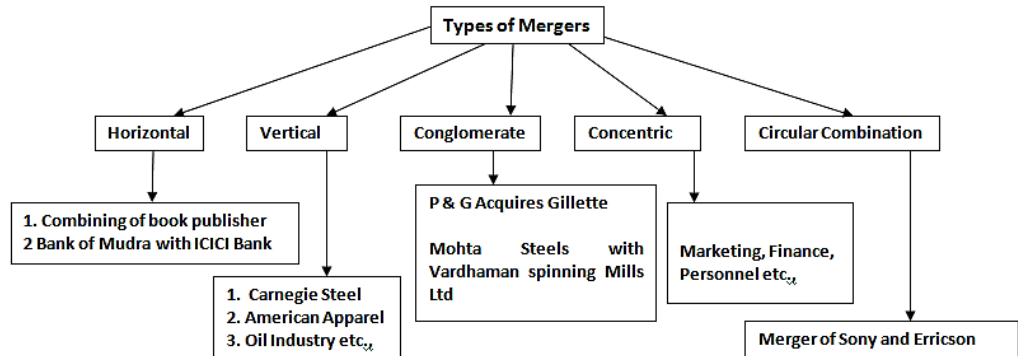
Types of Mergers

Horizontal

1. Combining of book publisher
2 Bank of Mudra with ICICI Bank

Vertical

1. Carnegie Steel
2. American Apparel
3. Oil Industry etc.,

Conglomerate

P & G Acquires Gillette

Mohta Steels with Vardhaman spinning Mills Ltd

Concentric

Marketing, Finance, Personnel etc.,

Circular Combination

Merger of Sony and Erricson